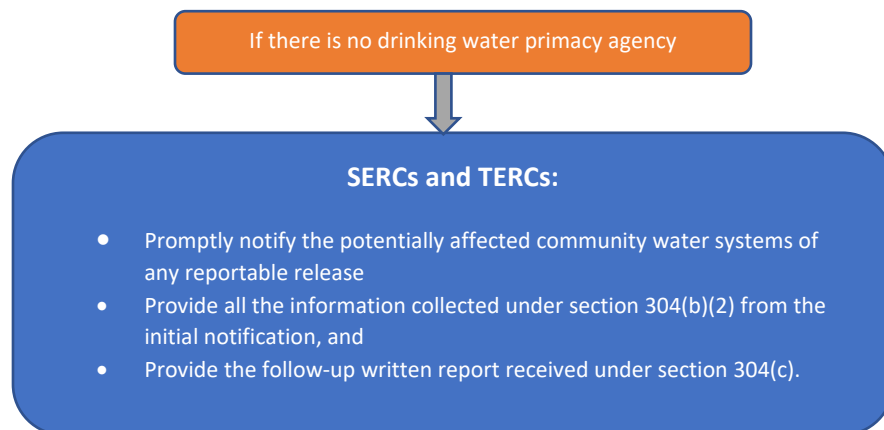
If there is no drinking water primacy agency

SERCs and TERCs:

- Promptly notify the potentially affected community water systems of any reportable release
- Provide all the information collected under section 304(b)(2) from the initial notification, and
- Provide the follow-up written report received under section 304(c).